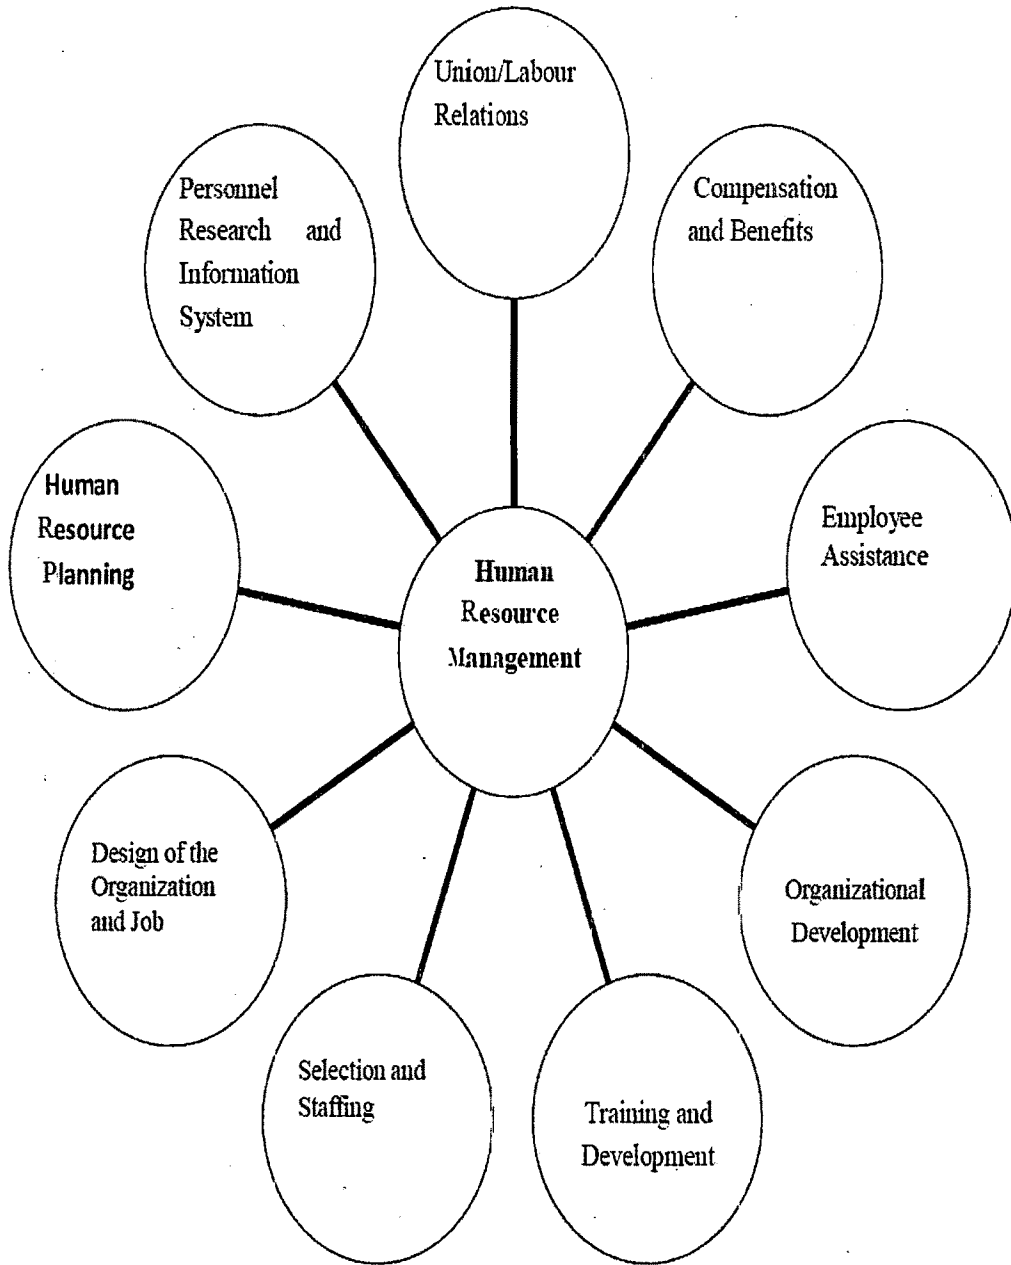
Union/Labour Relations

Personnel Research and Information System

Compensation and Benefits

Human Resource Planning

Human Resource Management

Employee Assistance

Design of the Organization and Job

Organizational Development

Selection and Staffing

Training and Development